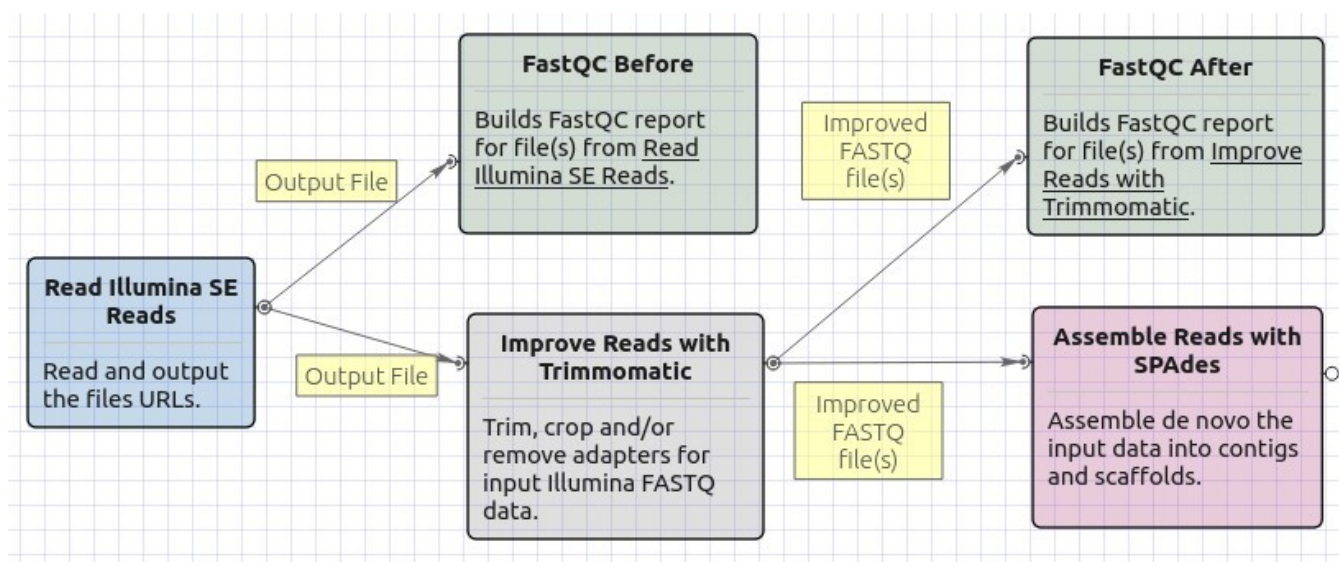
Read Illumina SE Reads

Read and output the files URLs.

Output File

FastQC Before

Builds FastQC report for file(s) from Read Illumina SE Reads.

Output File

Improve Reads with Trimmomatic

Trim, crop and/or remove adapters for input Illumina FASTQ data.

Improved FASTQ file(s)

FastQC After

Builds FastQC report for file(s) from Improve Reads with Trimmomatic.

Improved FASTQ file(s)

Assemble Reads with SPAdes

Assemble de novo the input data into contigs and scaffolds.